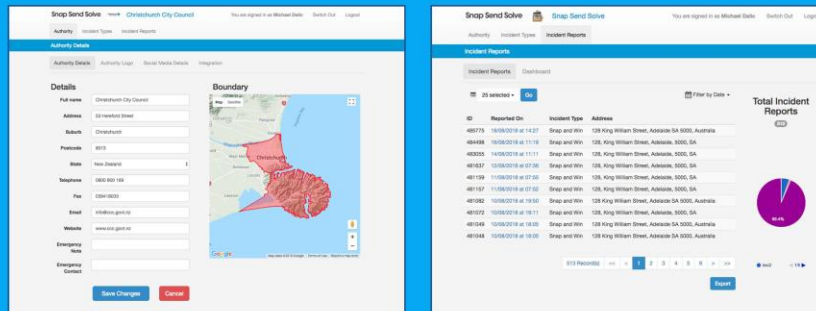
Snap Send Solve Christchurch City Council You are signed in as Michael Dello Switch Out Logout

Authority Incident Types Incident Reports

Authority Details

Authority Details Authority Logo Social Media Details Integration

Details

Full name Christchurch City Council

Address 53 Hereford Street

Suburb Christchurch

Postcode 8013

State New Zealand

Telephone 0800 800 169

Fax 03941 8033

Email info@ccc.govt.nz

Website www.ccc.govt.nz

Emergency Note

Emergency Contact

Boundary

Map Satellite

Christchurch

Google

Save Changes Cancel

Snap Send Solve Snap Send Solve You are signed in as Michael Dello Switch Out Logout

Authority Incident Types Incident Reports

Incident Reports

Incident Reports Dashboard

25 selected Go

Filter by Date

| ID | Reported On | Incident Type | Address |
|---|---|---|---|
| 485776 | 16/08/2018 at 14:27 | Snap and Win | 128, King William Street, Adelaide SA 5000, Australia |
| 484498 | 15/08/2018 at 11:19 | Snap and Win | 128, King William Street, Adelaide, 5000, SA |
| 483055 | 14/08/2018 at 11:11 | Snap and Win | 128, King William Street, Adelaide, 5000, SA |
| 481637 | 12/08/2018 at 07:06 | Snap and Win | 128, King William Street, Adelaide, 5000, SA |
| 481159 | 11/08/2018 at 07:50 | Snap and Win | 128, King William Street, Adelaide, 5000, SA |
| 481157 | 11/08/2018 at 07:32 | Snap and Win | 128, King William Street, Adelaide SA 5000, Australia |
| 481082 | 10/08/2018 at 19:50 | Snap and Win | 128, King William Street, Adelaide SA 5000, Australia |
| 481072 | 10/08/2018 at 19:11 | Snap and Win | 128, King William Street, Adelaide, 5000, SA |
| 481049 | 10/08/2018 at 18:05 | Snap and Win | 128, King William Street, Adelaide SA 5000, Australia |
| 481048 | 10/08/2018 at 18:05 | Snap and Win | 128, King William Street, Adelaide SA 5000, Australia |

513 Record(s) << < 1 2 3 4 5 6 > >>

Export

Total Incident Reports

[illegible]

90.4%